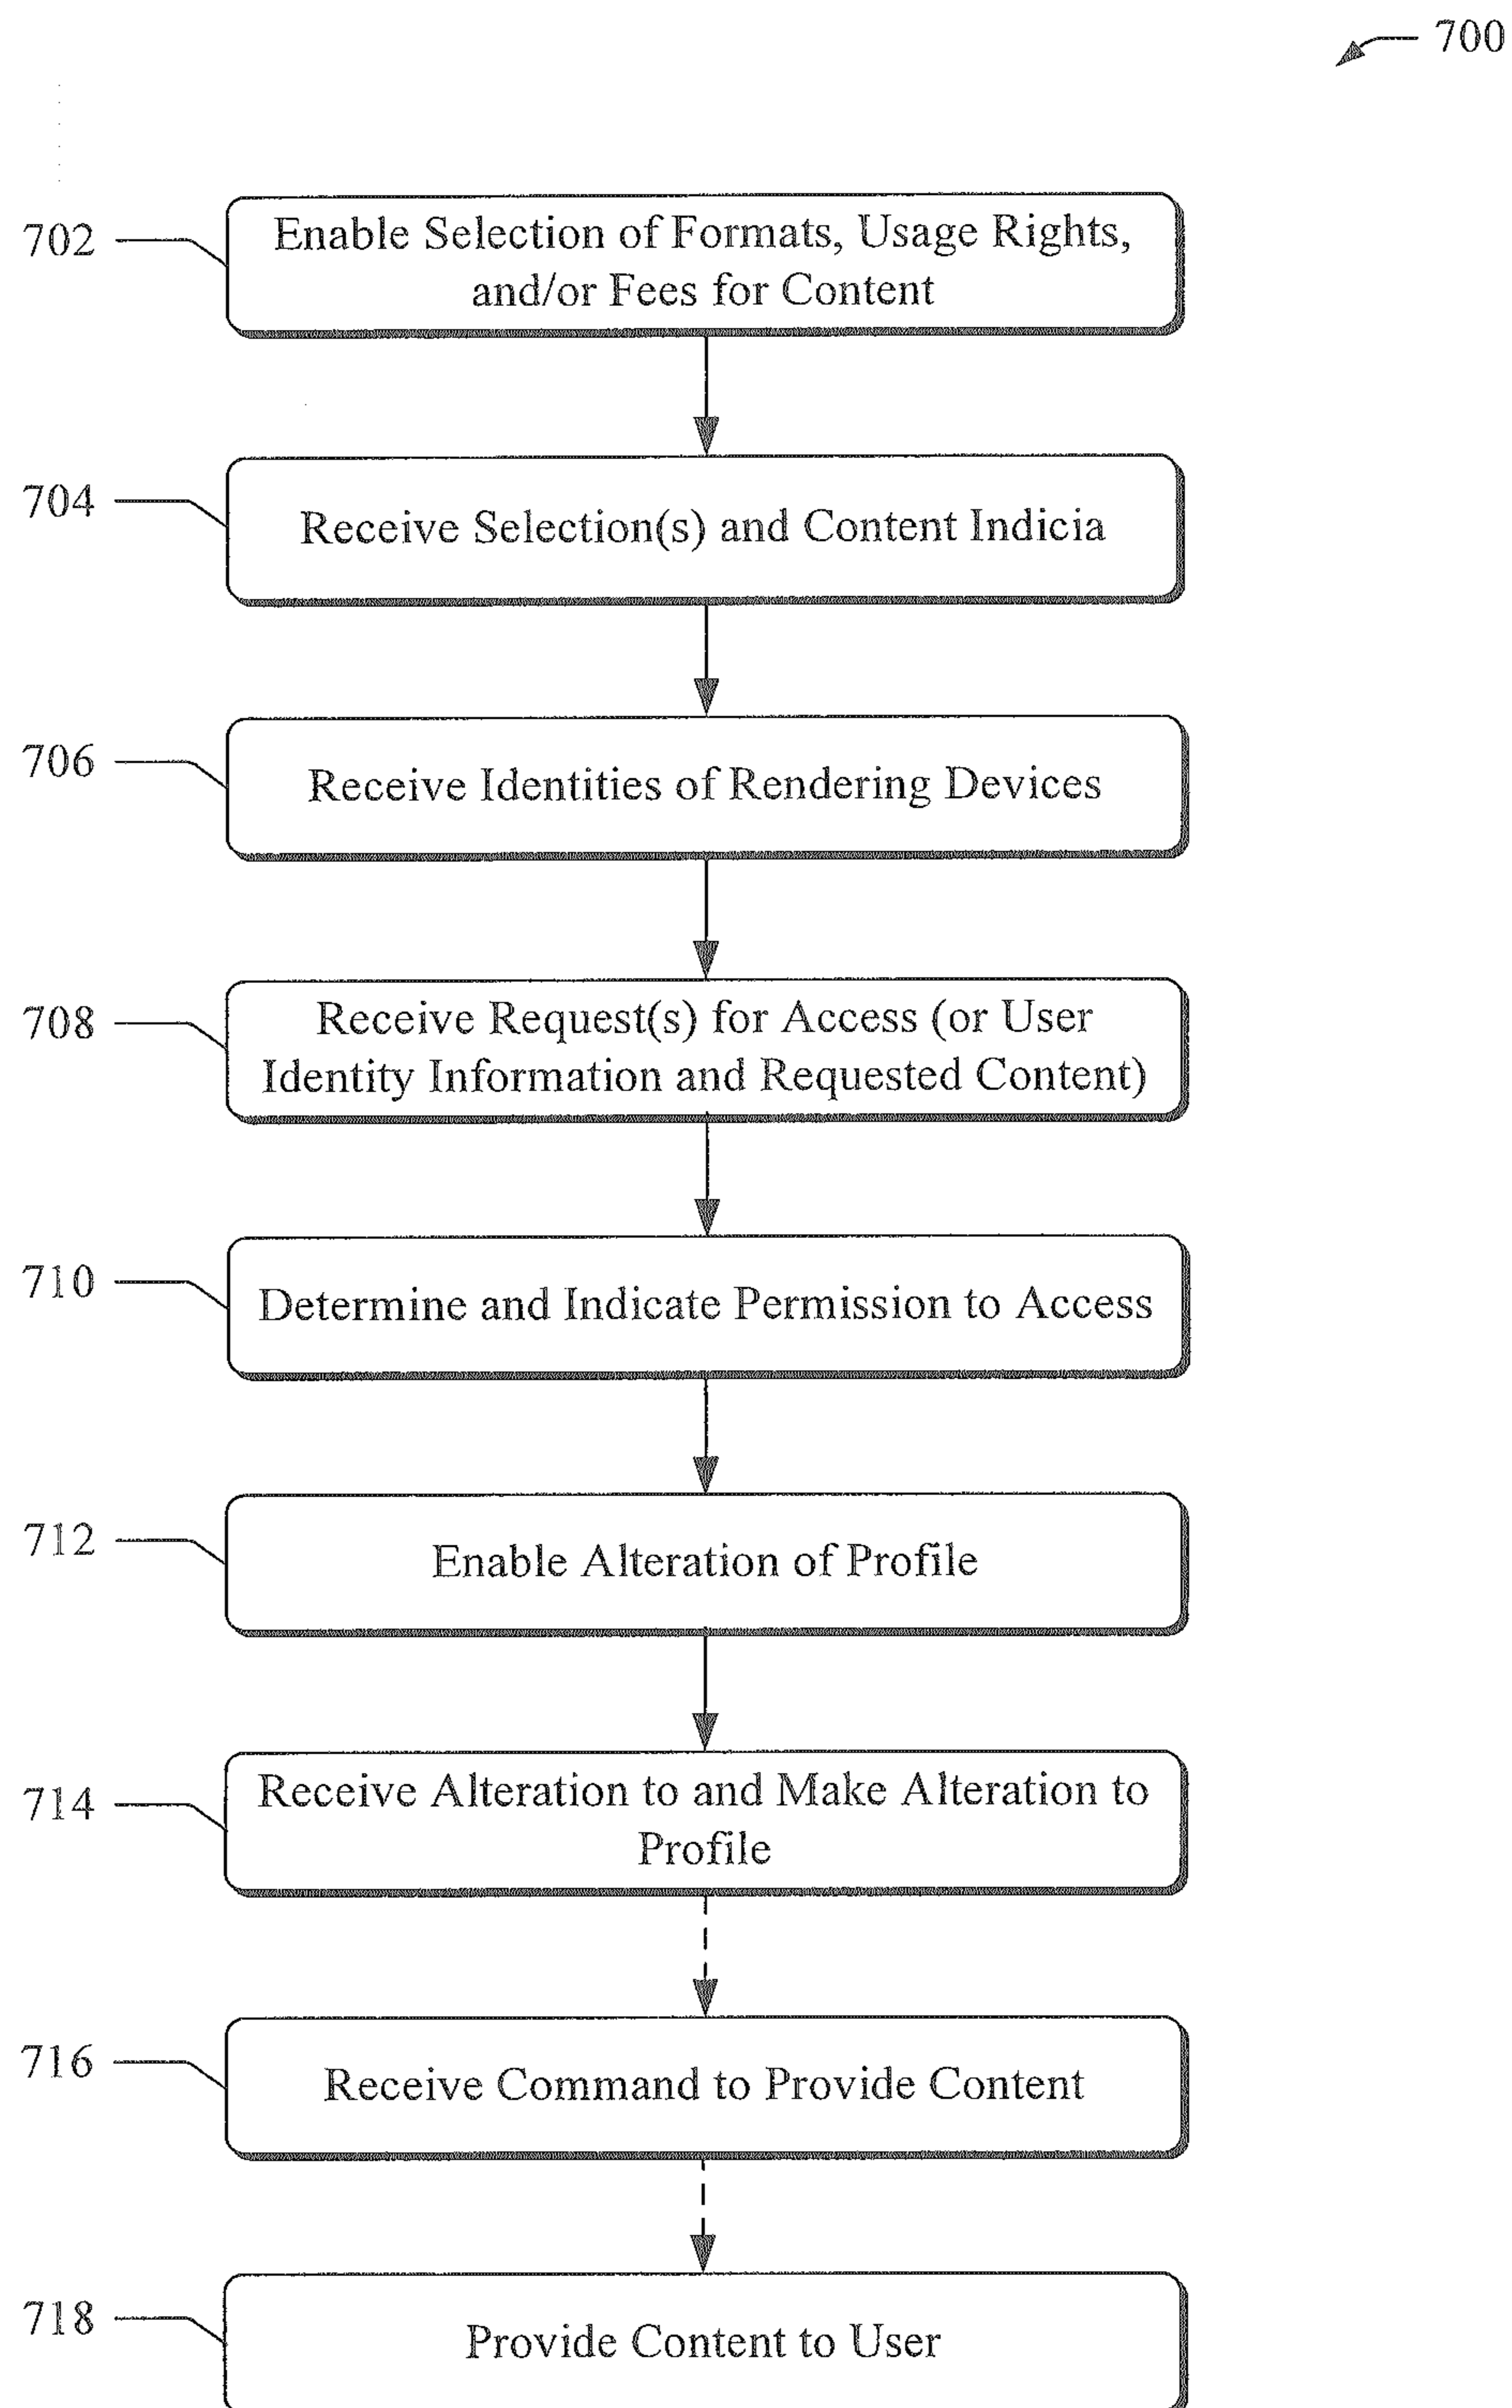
700

702 Enable Selection of Formats, Usage Rights, and/or Fees for Content

704 Receive Selection(s) and Content Indicia

706 Receive Identities of Rendering Devices

708 Receive Request(s) for Access (or User Identity Information and Requested Content)

710 Determine and Indicate Permission to Access

712 Enable Alteration of Profile

714 Receive Alteration to and Make Alteration to Profile

716 Receive Command to Provide Content

718 Provide Content to User